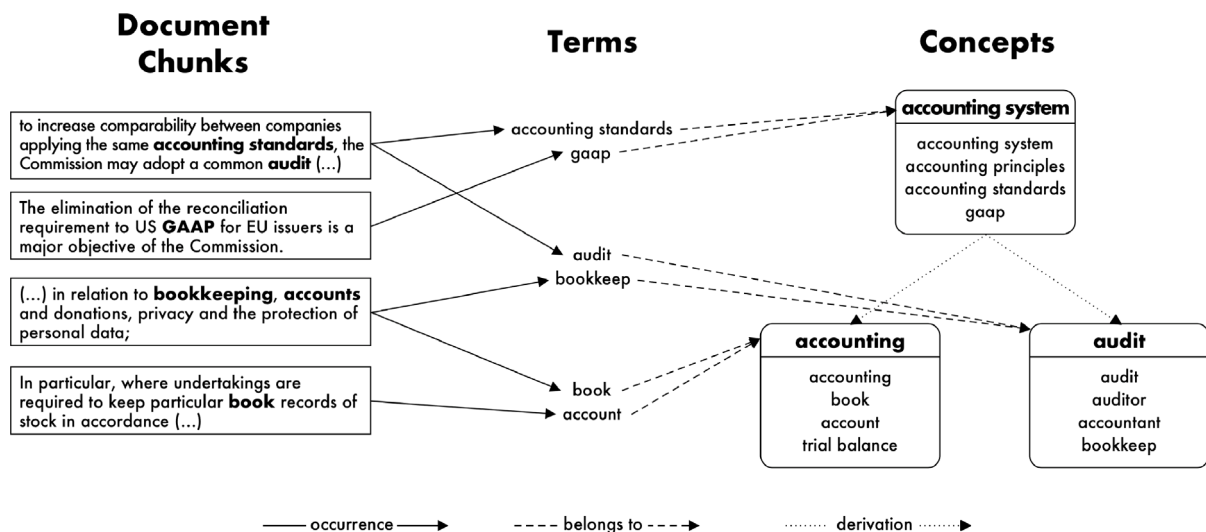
Document Chunks

Terms

Concepts

to increase comparability between companies applying the same **accounting standards**, the Commission may adopt a common **audit** (...)

The elimination of the reconciliation requirement to US **GAAP** for EU issuers is a major objective of the Commission.

(...) in relation to **bookkeeping**, **accounts** and donations, privacy and the protection of personal data;

In particular, where undertakings are required to keep particular **book** records of stock in accordance (...)

accounting standards
gaap
audit
bookkeep
book
account

accounting system
accounting system
accounting principles
accounting standards
gaap

accounting
accounting
book
account
trial balance

audit
audit
auditor
accountant
bookkeep

occurrence

belongs to

derivation